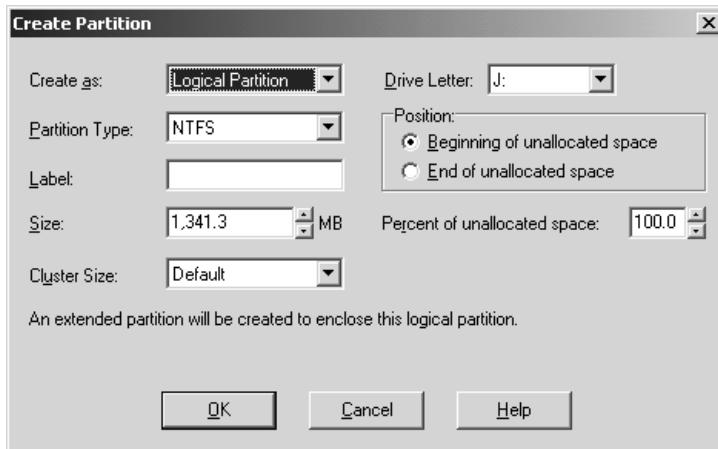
Create Partition

Create as: Logical Partition

Drive Letter: J:

Partition Type: NTFS

Position:
Beginning of unallocated space
End of unallocated space

Label:

Size: 1,341.3 MB

Percent of unallocated space: 100.0

Cluster Size: Default

An extended partition will be created to enclose this logical partition.

OK Cancel Help